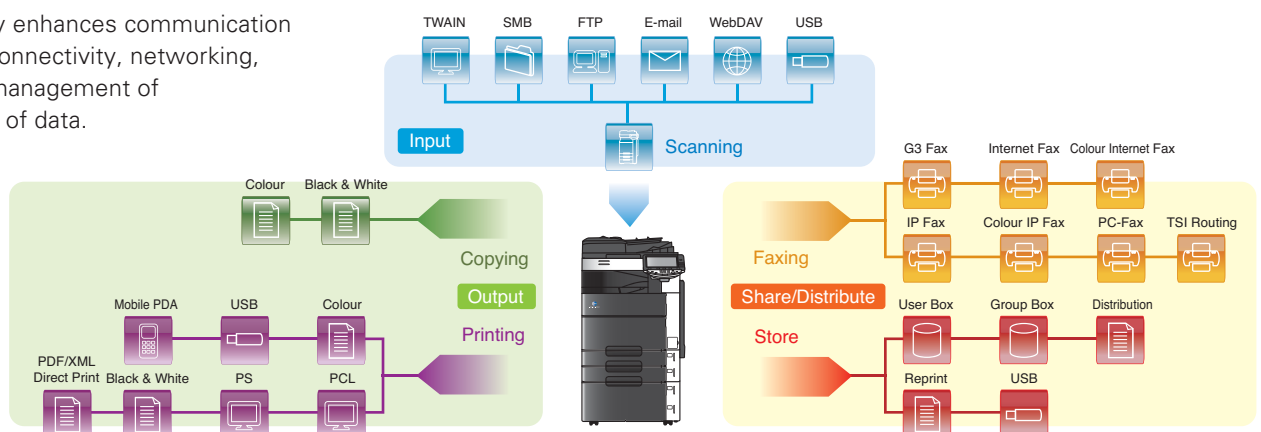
y enhances communication
onnectivity, networking,
nanagement of
of data.

TWAIN SMB FTP E-mail WebDAV USB

Input

Scanning

Colour Black & White

Copying

Output

Printing

Mobile PDA USB Colour

PDF/XML Direct Print Black & White PS PCL

G3 Fax Internet Fax Colour Internet Fax

IP Fax Colour IP Fax PC-Fax TSI Routing

Faxing

Share/Distribute

User Box Group Box Distribution

Store

Reprint USB